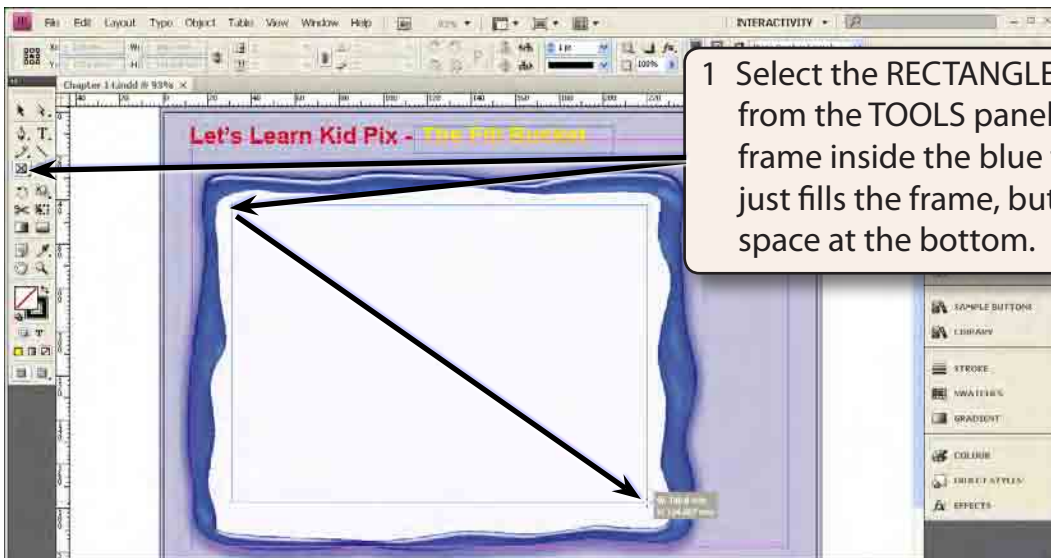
File Edit Layout Type Object Table View Window Help

INTERACTIVITY

Chapter 1.indd @ 93%

Let's Learn Kid Pix - The Fill Bucket

1 Select the RECTANGLE from the TOOLS panel frame inside the blue just fills the frame, but space at the bottom.

SAMPLE BUTTONS
LIBRARY
STROKE
SWATCHES
GRADIENT
COLOUR
OBJECT STYLES
EFFECTS